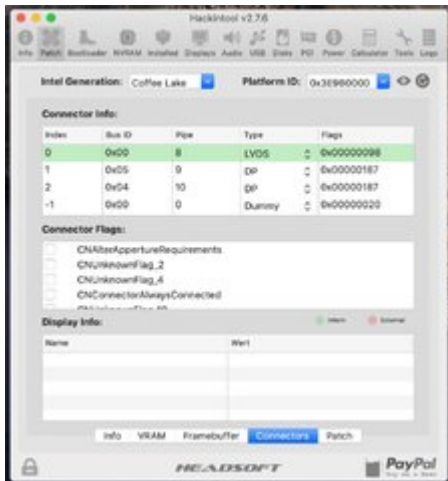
Hackintool v2.7.6

Info Patch Bootloader NVRAM Installed Displays Audio USB Disks PCI Power Calculator Tools Logs

Intel Generation: Coffee Lake

Platform ID: 0x3E980000

Connector Info:

| Index | Bus ID | Pipe | Type | Flags |
|---|---|---|---|---|
| 0 | 0x00 | 8 | LVDS | 0x00000098 |
| 1 | 0x05 | 9 | DP | 0x00000187 |
| 2 | 0x04 | 10 | DP | 0x00000187 |
| -1 | 0x00 | 0 | Dummy | 0x00000020 |

Connector Flags:

CNAlterAppertureRequirements
CNUnknownFlag_2
CNUnknownFlag_4
CNConnectorAlwaysConnected
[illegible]

Display Info:

Intern Extern

| Name | Wert |
|---|---|

Info VRAM Framebuffer Connectors Patch

HEADSOFT

PayPal